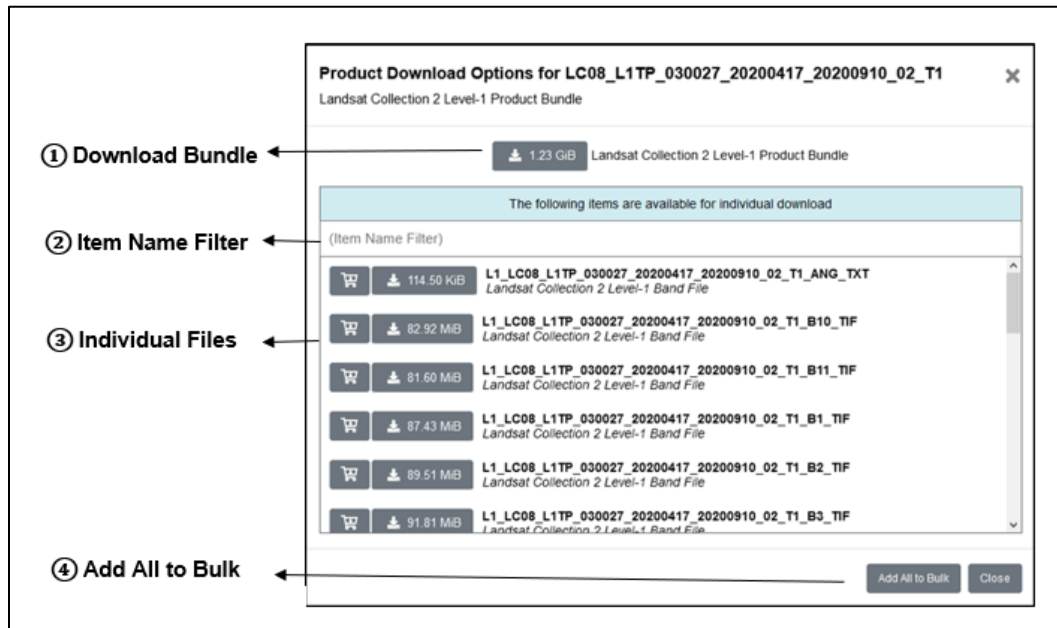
Product Download Options for LC08_L1TP_030027_20200417_20200910_02_T1

Landsat Collection 2 Level-1 Product Bundle

×

① Download Bundle

1.23 GiB Landsat Collection 2 Level-1 Product Bundle

The following items are available for individual download

② Item Name Filter

(Item Name Filter)

③ Individual Files

114.50 KiB L1_LC08_L1TP_030027_20200417_20200910_02_T1_ANG_TXT
Landsat Collection 2 Level-1 Band File

82.92 MiB L1_LC08_L1TP_030027_20200417_20200910_02_T1_B10_TIF
Landsat Collection 2 Level-1 Band File

81.60 MiB L1_LC08_L1TP_030027_20200417_20200910_02_T1_B11_TIF
Landsat Collection 2 Level-1 Band File

87.43 MiB L1_LC08_L1TP_030027_20200417_20200910_02_T1_B1_TIF
Landsat Collection 2 Level-1 Band File

89.51 MiB L1_LC08_L1TP_030027_20200417_20200910_02_T1_B2_TIF
Landsat Collection 2 Level-1 Band File

91.81 MiB L1_LC08_L1TP_030027_20200417_20200910_02_T1_B3_TIF
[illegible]

④ Add All to Bulk

Add All to Bulk Close